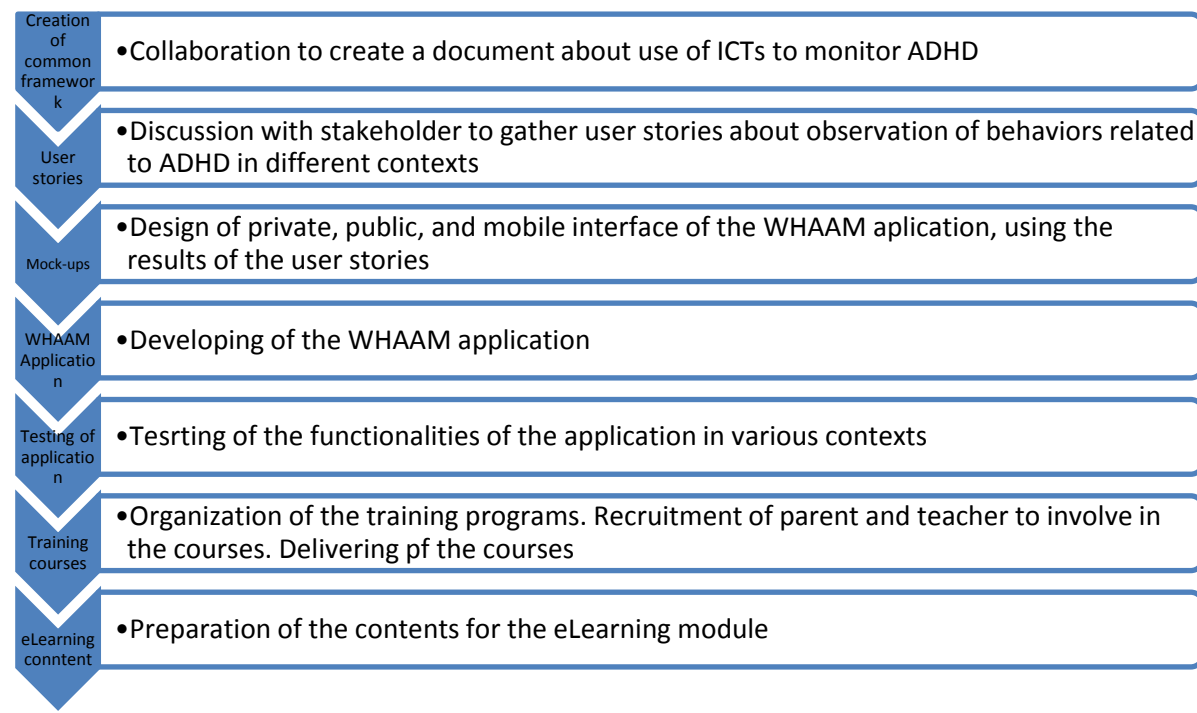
Creation of common framework

•Collaboration to create a document about use of ICTs to monitor ADHD

User stories

•Discussion with stakeholder to gather user stories about observation of behaviors related to ADHD in different contexts

Mock-ups

•Design of private, public, and mobile interface of the WHAAM aplication, using the results of the user stories

WHAAM Application

•Developing of the WHAAM application

Testing of application

•Tesrting of the functionalities of the application in various contexts

Training courses

•Organization of the training programs. Recruitment of parent and teacher to involve in the courses. Delivering pf the courses

eLearning conntent

•Preparation of the contents for the eLearning module